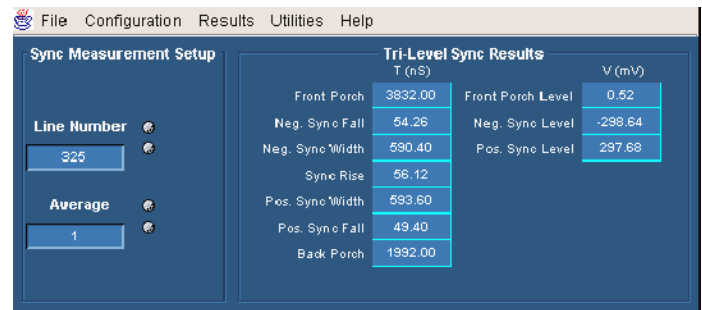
File Configuration Results Utilities Help

Sync Measurement Setup

Line Number

325

Average

1

Tri-Level Sync Results

T (nS)

| | T (nS) |
|---|---|
| Front Porch | 3832.00 |
| Neg. Sync Fall | 54.26 |
| Neg. Sync Width | 590.40 |
| Sync Rise | 56.12 |
| Pos. Sync Width | 593.60 |
| Pos. Sync Fall | 49.40 |
| Back Porch | 1992.00 |

V (mV)

| | V (mV) |
|---|---|
| Front Porch Level | 0.52 |
| Neg. Sync Level | -298.64 |
| Pos. Sync Level | 297.68 |